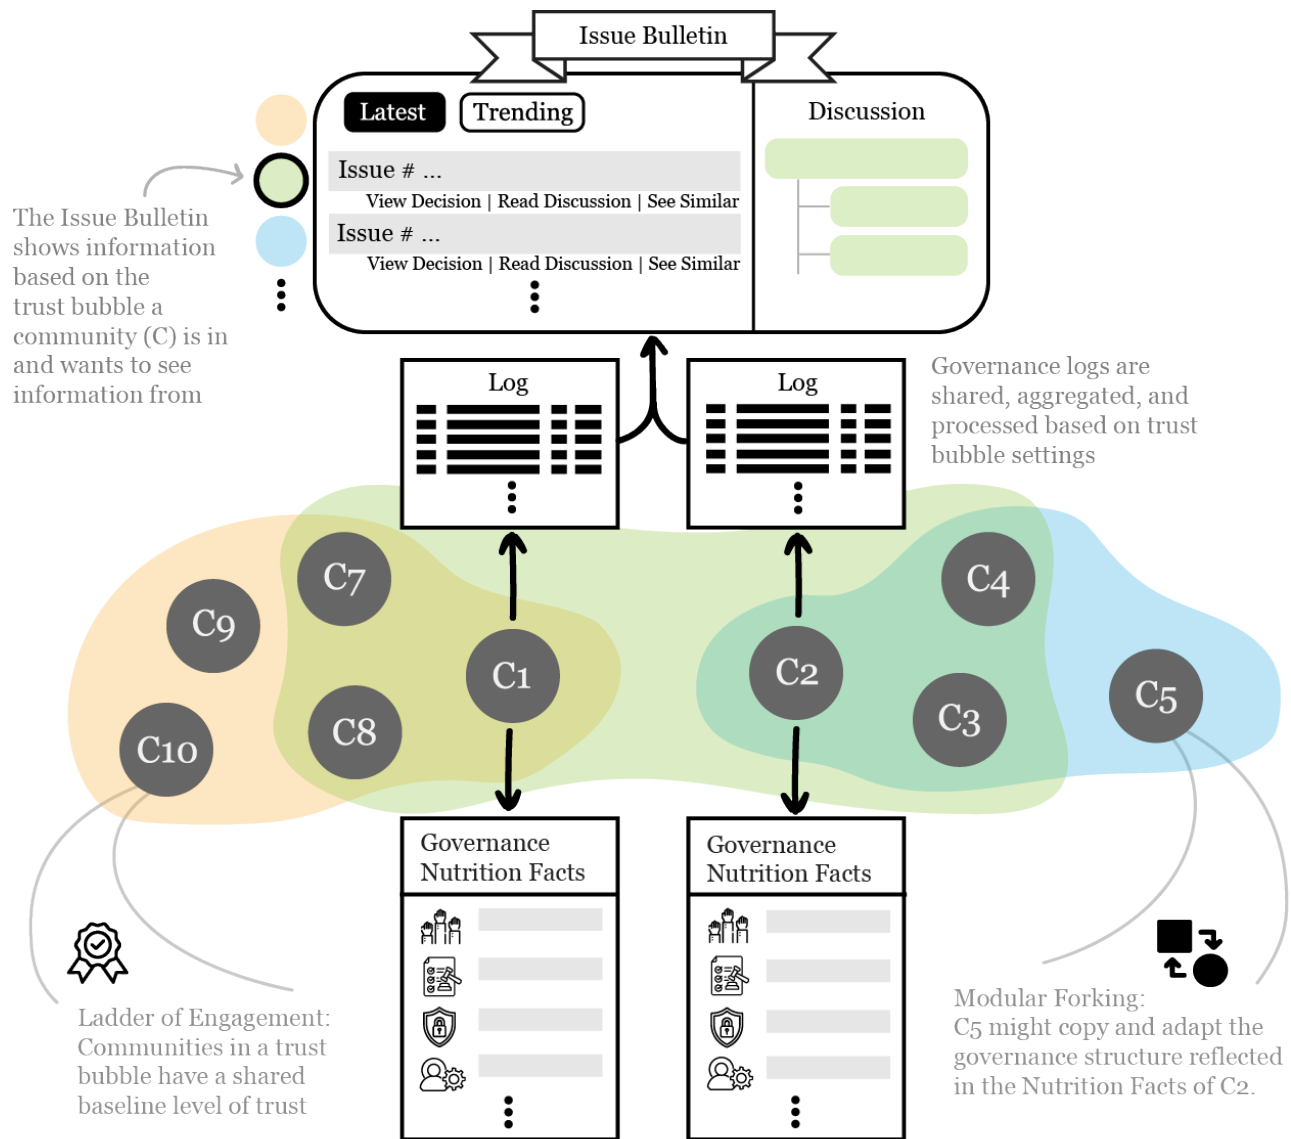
Issue Bulletin

Latest Trending

Issue # ...
View Decision | Read Discussion | See Similar

Issue # ...
View Decision | Read Discussion | See Similar

Discussion

The Issue Bulletin shows information based on the trust bubble a community (C) is in and wants to see information from

Log

Log

Governance logs are shared, aggregated, and processed based on trust bubble settings

C7

C9

C1

C2

C4

C8

C3

C5

C10

Governance Nutrition Facts

Governance Nutrition Facts

Ladder of Engagement: Communities in a trust bubble have a shared baseline level of trust

Modular Forking: C5 might copy and adapt the governance structure reflected in the Nutrition Facts of C2.